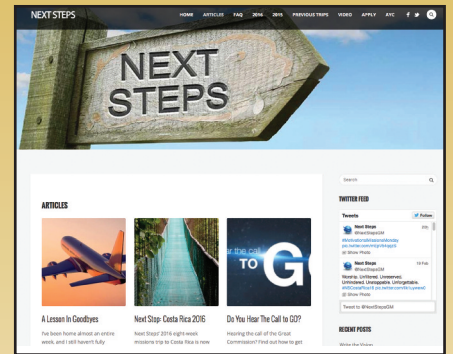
NEXT STEPS

HOME ARTICLES FAQ 2016 2015 PREVIOUS TRIPS VIDEO APPLY AYC

NEXT STEPS

Search

ARTICLES

TWITTER FEED

Tweets

Follow

Next Steps
@NextStepsGM

#MotivationalMissionsMonday

Show Photo

Next Steps
@NextStepsGM

Worship: Unfiltered. Unreserved. Unhindered. Unstoppable. Unforgettable.

Show Photo

Tweet to @NextStepsGM

RECENT POSTS

Write the Vision

ar the call to

TO G

A Lesson In Goodbyes

I've been home almost an entire week, and I still haven't fully

Next Stop: Costa Rica 2016

Next Steps' 2016 eight-week missions trip to Costa Rica is now

Do You Hear The Call to GO?

Hearing the call of the Great Commission? Find out how to get